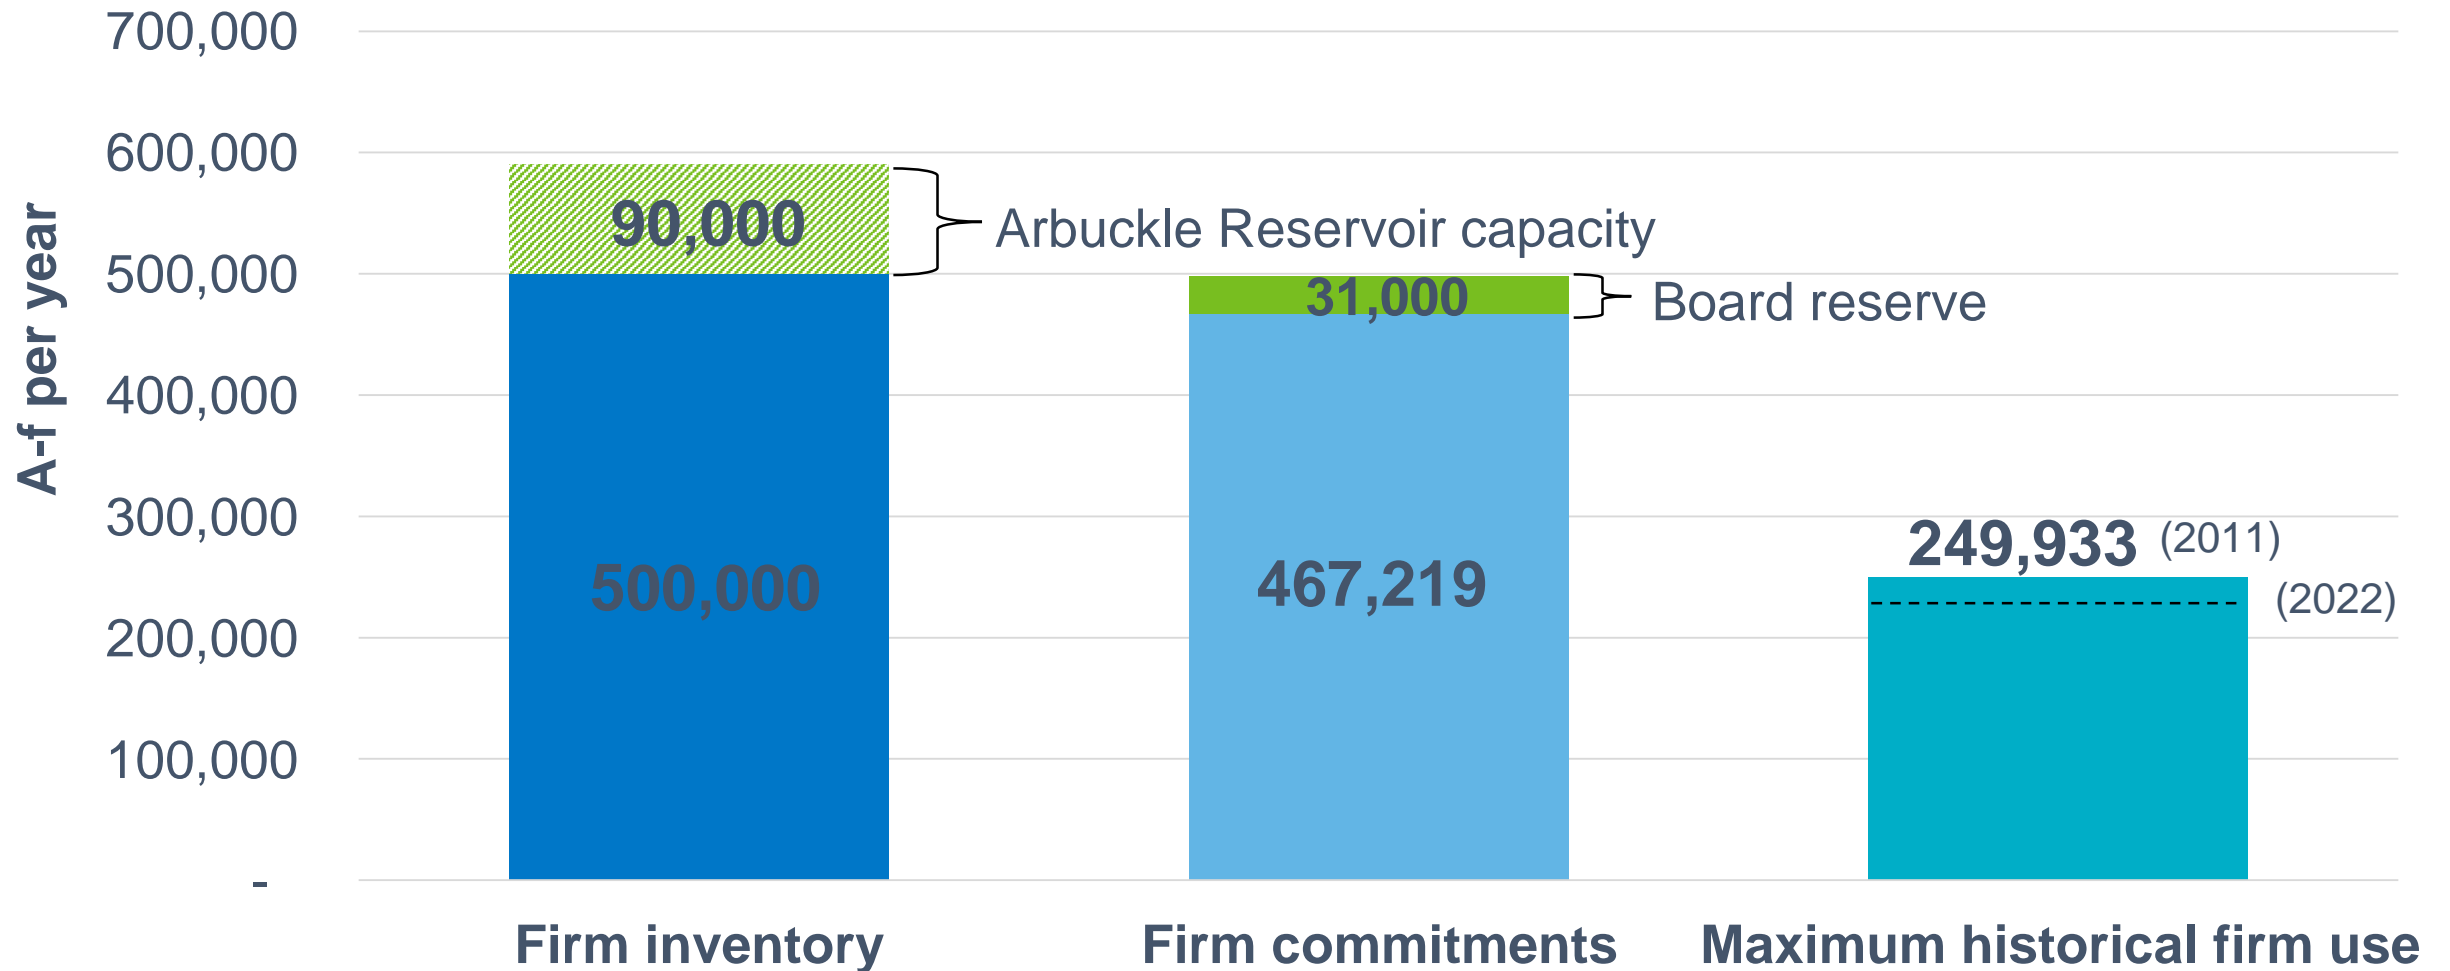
A-f per year

700,000
600,000
500,000
400,000
300,000
200,000
100,000
-

90,000
Arbuckle Reservoir capacity
31,000
Board reserve
500,000
467,219
249,933 (2011)
(2022)

Firm inventory
Firm commitments
Maximum historical firm use